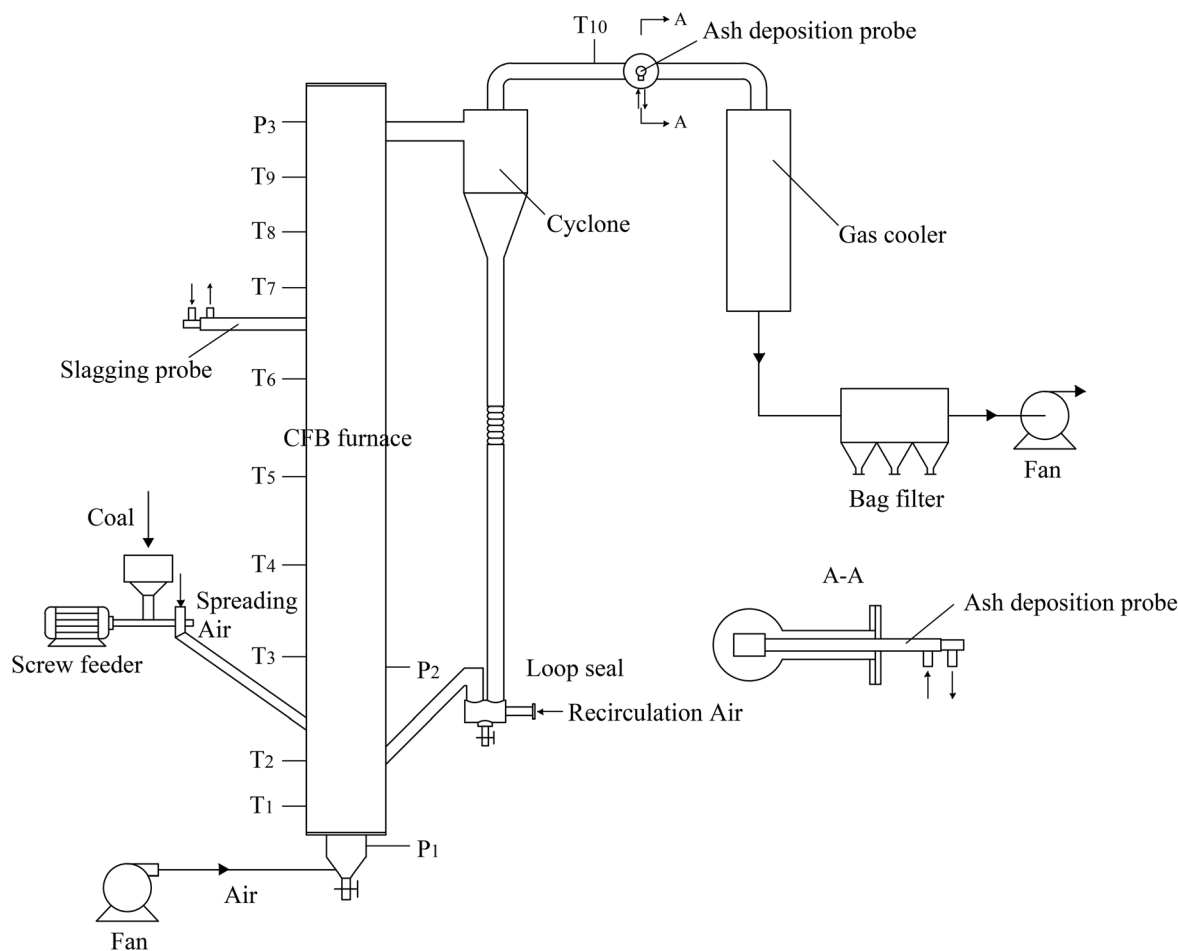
$T_{10}$
A
Ash deposition probe
A
$P_3$
$T_9$
$T_8$
$T_7$
Cyclone
Gas cooler
Slagging probe
$T_6$
CFB furnace
$T_5$
$T_4$
Coal
Spreading Air
Screw feeder
$T_3$
$P_2$
Loop seal
Recirculation Air
$T_2$
$T_1$
$P_1$
Air
Fan
Bag filter
Fan
A-A
Ash deposition probe